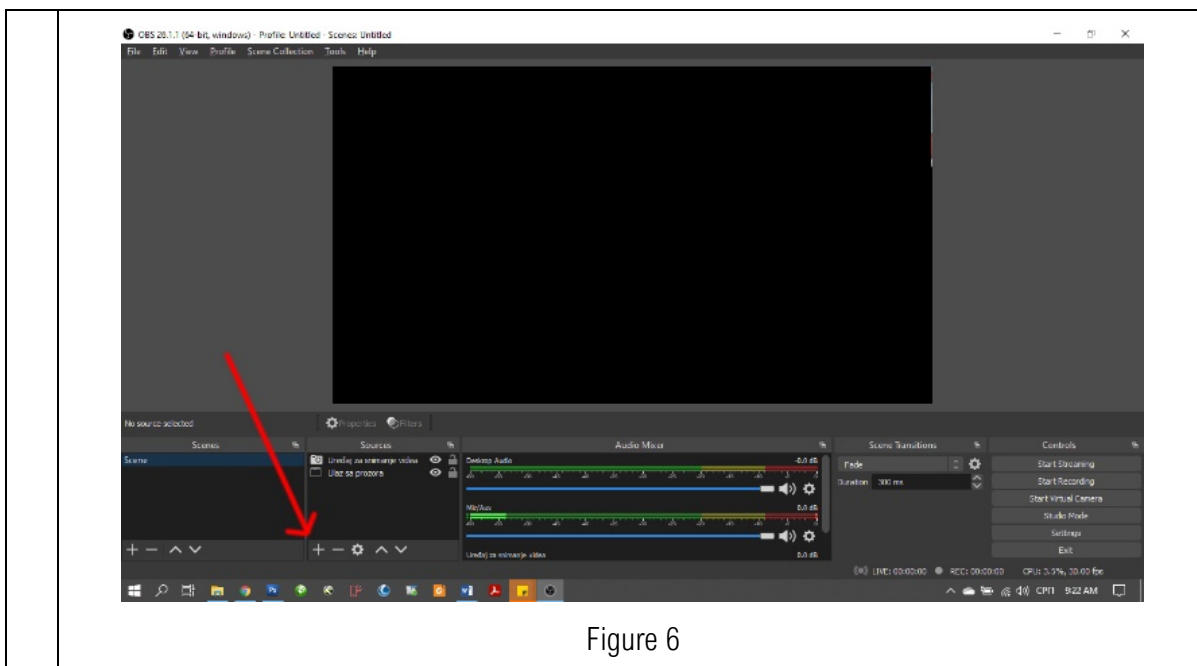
OBS 28.1.1 (64 bit, windows) - Profile: Untitled - Scenes: Untitled

File Edit View Profile Scene Collection Tools Help

No source selected

Properties Filters

Scenes

Scene

Sources

Uređaj za snimanje videa

Ulaz sa prozora

Audio Mixer

Desktop Audio

-0.0 dB

Mic/Aux

0.0 dB

Uređaj za snimanje videa

0.0 dB

Scene Transitions

Fade

Duration 300 ms

Controls

Start Streaming

Start Recording

Start Virtual Camera

Studio Mode

Settings

Exit

LIVE: 00:00:00 REC: 00:00:00 CPU: 3.3%, 30.00 fps

CPT1 9:22 AM

Figure 6